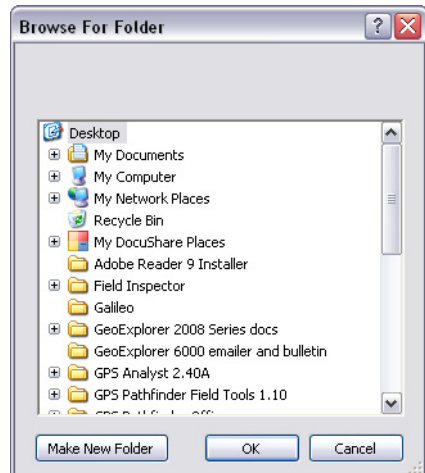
Browse For Folder

Desktop
My Documents
My Computer
My Network Places
Recycle Bin
My DocuShare Places
Adobe Reader 9 Installer
Field Inspector
Galileo
GeoExplorer 2008 Series docs
GeoExplorer 6000 emailer and bulletin
GPS Analyst 2.40A
GPS Pathfinder Field Tools 1.10
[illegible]

Make New Folder
OK
Cancel